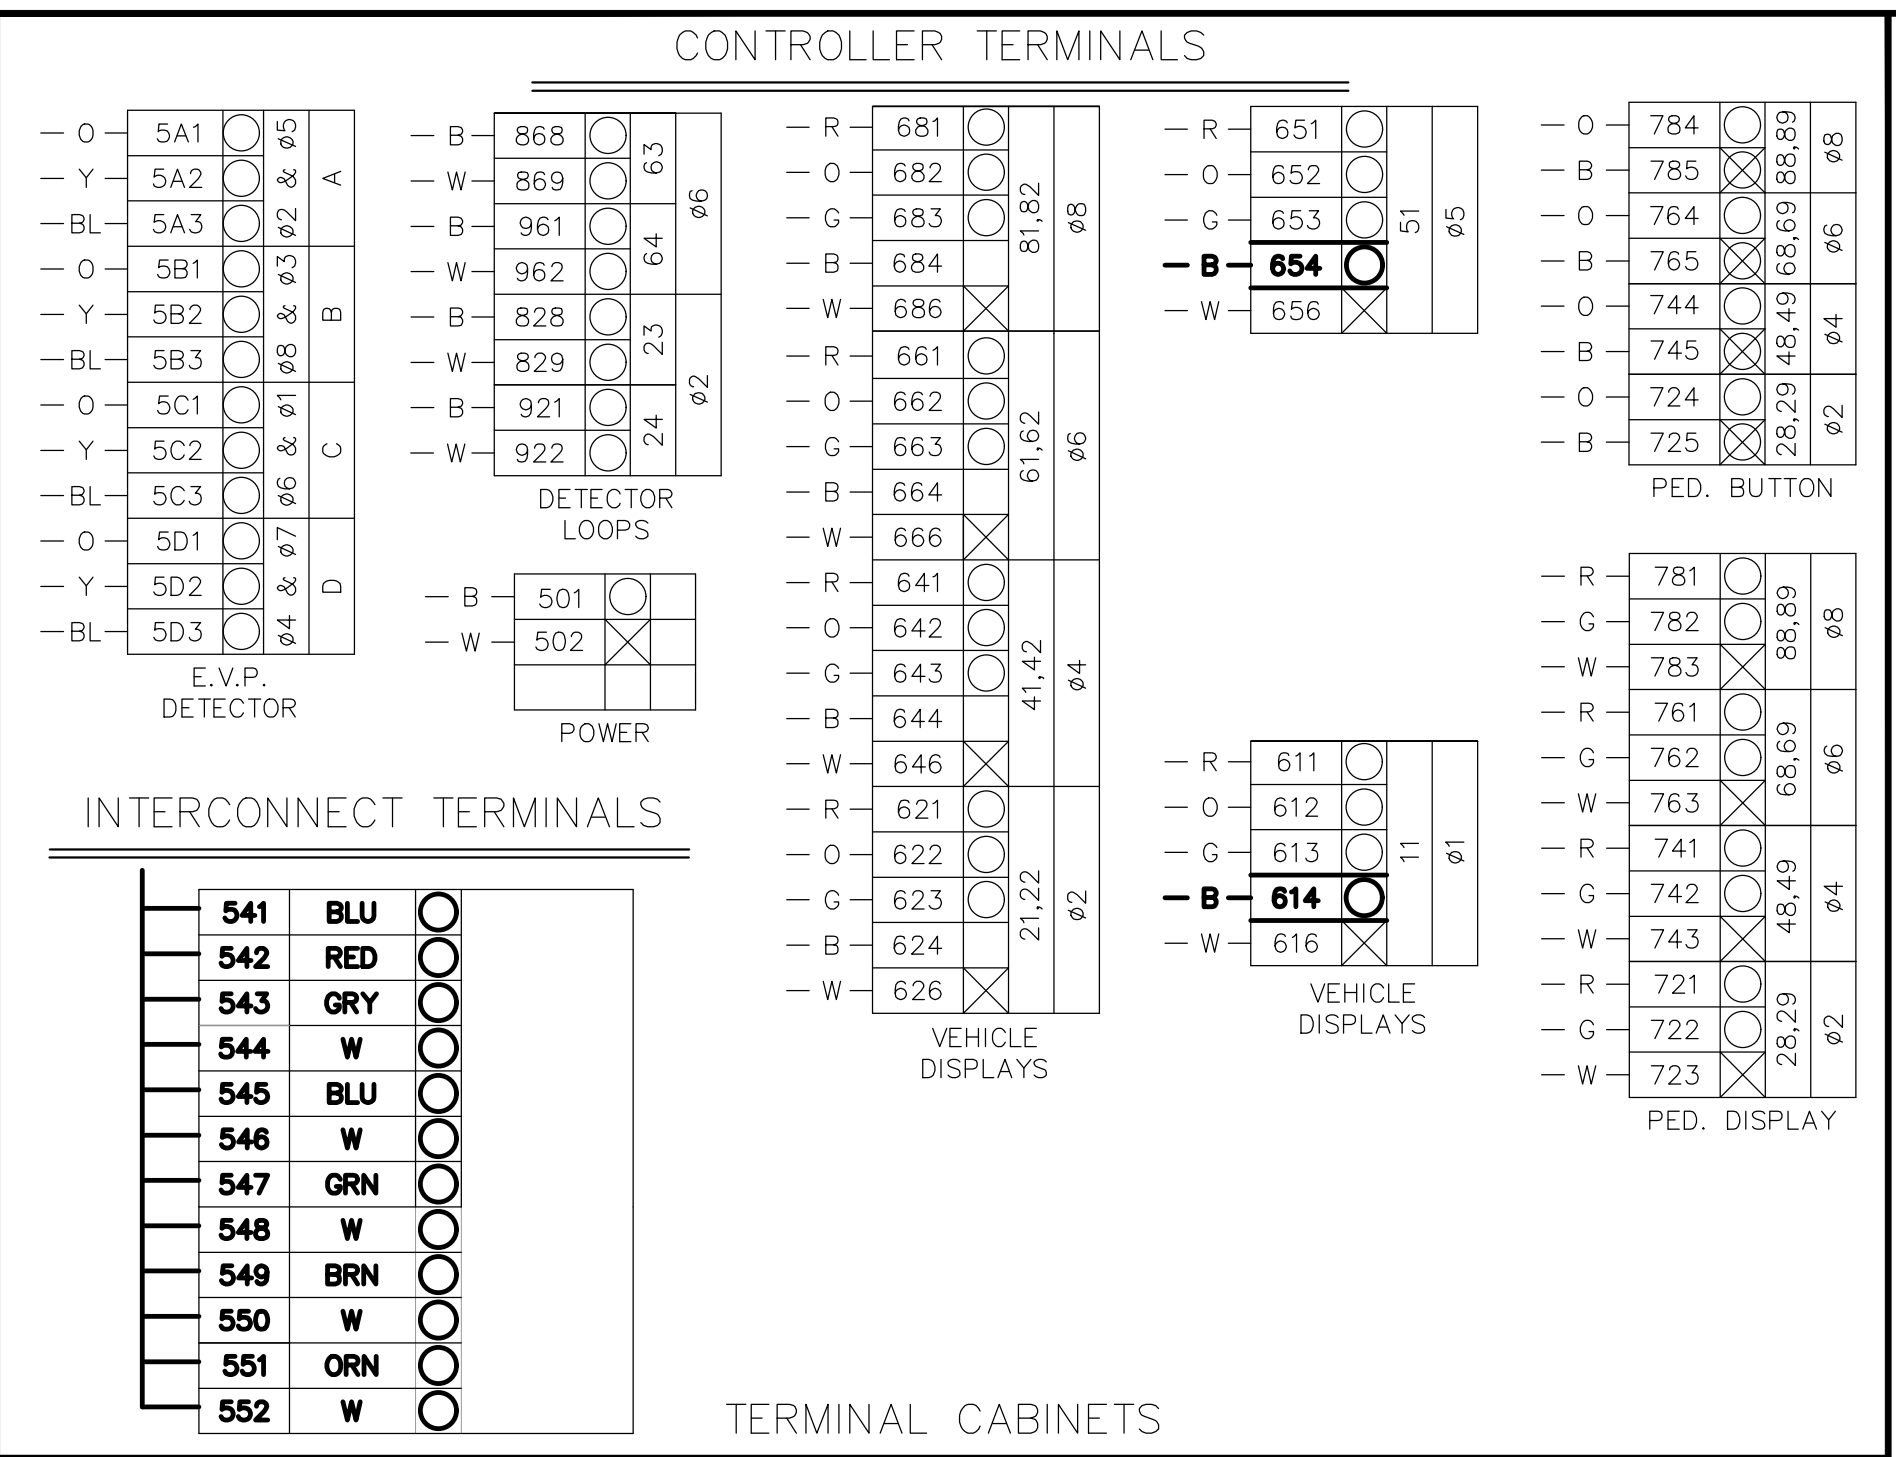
CONTROLLER TERMINALS

| | | | | |
|---|---|---|---|---|
| O | 5A1 | ø5 | A |
| Y | 5A2 | & | |
| BL | 5A3 | ø2 | |
| O | 5B1 | ø3 | B |
| Y | 5B2 | & | |
| BL | 5B3 | ø8 | |
| O | 5C1 | ø1 | C |
| Y | 5C2 | & | |
| BL | 5C3 | ø6 | |
| O | 5D1 | ø7 | D |
| Y | 5D2 | & | |
| BL | 5D3 | ø4 | |

E.V.P. DETECTOR

| | | | |
|---|---|---|---|
| B | 868 | 63 | ø6 |
| W | 869 | | |
| B | 961 | 64 | |
| W | 962 | | |
| B | 828 | 23 | ø2 |
| W | 829 | | |
| B | 921 | 24 | |
| W | 922 | | |

DETECTOR LOOPS

| | |
|---|---|
| B | 501 |
| W | 502 |

POWER

| | | | |
|---|---|---|---|
| R | 681 | 81,82 | ø8 |
| O | 682 | | |
| G | 683 | | |
| B | 684 | | |
| W | 686 | | |
| R | 661 | 61,62 | ø6 |
| O | 662 | | |
| G | 663 | | |
| B | 664 | | |
| W | 666 | | |
| R | 641 | 41,42 | ø4 |
| O | 642 | | |
| G | 643 | | |
| B | 644 | | |
| W | 646 | | |
| R | 621 | 21,22 | ø2 |
| O | 622 | | |
| G | 623 | | |
| B | 624 | | |
| W | 626 | | |

VEHICLE DISPLAYS

| | | | |
|---|---|---|---|
| R | 651 | 51 | ø5 |
| O | 652 | | |
| G | 653 | | |
| B | 654 | | |
| W | 656 | | |

| | | | |
|---|---|---|---|
| R | 611 | 11 | ø1 |
| O | 612 | | |
| G | 613 | | |
| B | 614 | | |
| W | 616 | | |

VEHICLE DISPLAYS

| | | | |
|---|---|---|---|
| O | 784 | 88,89 | ø8 |
| B | 785 | | |
| O | 764 | 68,69 | ø6 |
| B | 765 | | |
| O | 744 | 48,49 | ø4 |
| B | 745 | | |
| O | 724 | 28,29 | ø2 |
| B | 725 | | |

PED. BUTTON

| | | | |
|---|---|---|---|
| R | 781 | 88,89 | ø8 |
| G | 782 | | |
| W | 783 | | |
| R | 761 | 68,69 | ø6 |
| G | 762 | | |
| W | 763 | | |
| R | 741 | 48,49 | ø4 |
| G | 742 | | |
| W | 743 | | |
| R | 721 | 28,29 | ø2 |
| G | 722 | | |
| W | 723 | | |

PED. DISPLAY

INTERCONNECT TERMINALS

| | |
|---|---|
| 541 | BLU |
| 542 | RED |
| 543 | GRY |
| 544 | W |
| 545 | BLU |
| 546 | W |
| 547 | GRN |
| 548 | W |
| 549 | BRN |
| 550 | W |
| 551 | ORN |
| 552 | W |

TERMINAL CABINETS